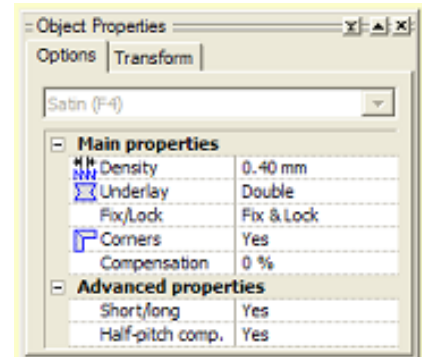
Object Properties

Options | Transform

Satin (F4)

| | |
|---|---|
| ⊟ Main properties | |
| Density | 0.40 mm |
| Underlay | Double |
| Fix/Lock | Fix & Lock |
| Corners | Yes |
| Compensation | 0 % |
| ⊟ Advanced properties | |
| Short/long | Yes |
| Half-pitch comp. | Yes |